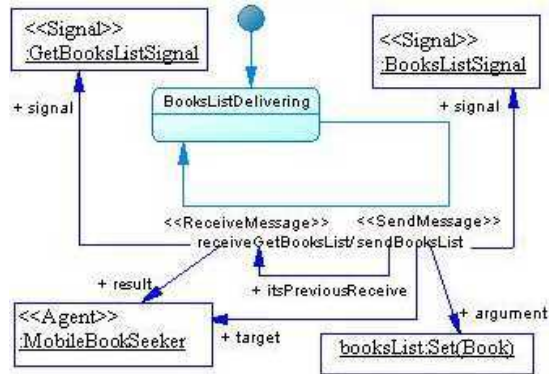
<<Signal>>
:GetBooksListSignal

<<Signal>>
:BooksListSignal

BooksListDelivering

+ signal

+ signal

<<ReceiveMessage>>
<<SendMessage>>
receiveGetBooksList/sendBooksList

+ result

+ itsPreviousReceive

+ argument

<<Agent>>
:MobileBookSeeker

+ target

booksList:Set(Book)